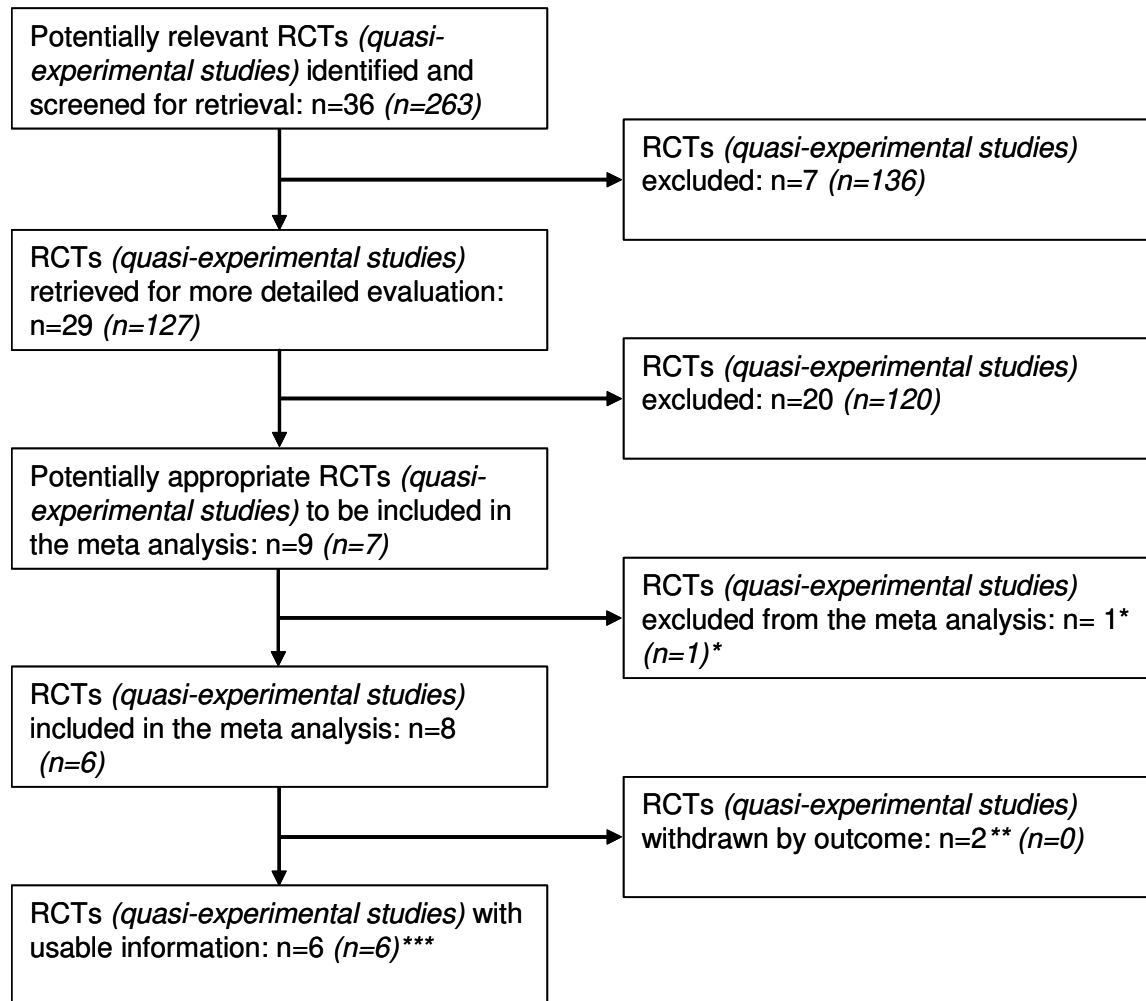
Potentially relevant RCTs *(quasi-experimental studies)* identified and screened for retrieval: n=36 *(n=263)*

RCTs *(quasi-experimental studies)* excluded: n=7 *(n=136)*

RCTs *(quasi-experimental studies)* retrieved for more detailed evaluation: n=29 *(n=127)*

RCTs *(quasi-experimental studies)* excluded: n=20 *(n=120)*

Potentially appropriate RCTs *(quasi-experimental studies)* to be included in the meta analysis: n=9 *(n=7)*

RCTs *(quasi-experimental studies)* excluded from the meta analysis: n= 1* *(n=1)**

RCTs *(quasi-experimental studies)* included in the meta analysis: n=8 *(n=6)*

RCTs *(quasi-experimental studies)* withdrawn by outcome: n=2** *(n=0)*

RCTs *(quasi-experimental studies)* with usable information: n=6 *(n=6)****